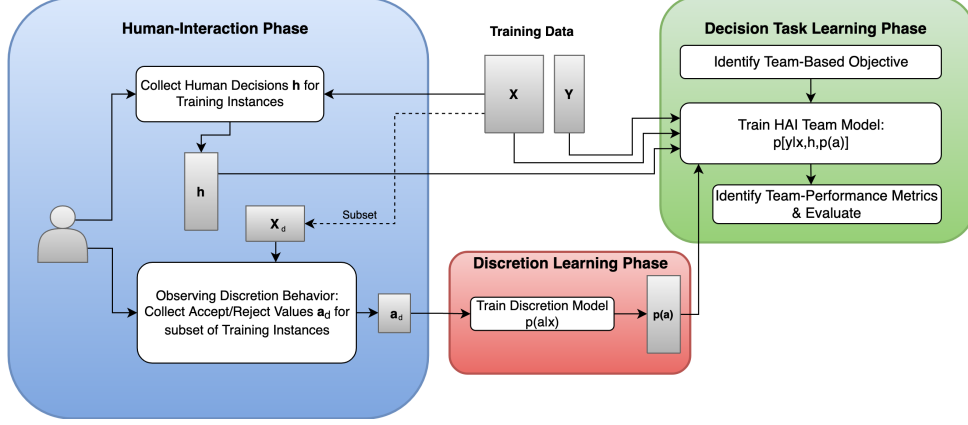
Human-Interaction Phase

Collect Human Decisions **h** for Training Instances

h

$X_d$

Subset

Observing Discretion Behavior: Collect Accept/Reject Values $a_d$ for subset of Training Instances

$a_d$

Training Data

X

Y

Discretion Learning Phase

Train Discretion Model p(a|x)

p(a)

Decision Task Learning Phase

Identify Team-Based Objective

Train HAI Team Model: p[y|x,h,p(a)]

Identify Team-Performance Metrics & Evaluate